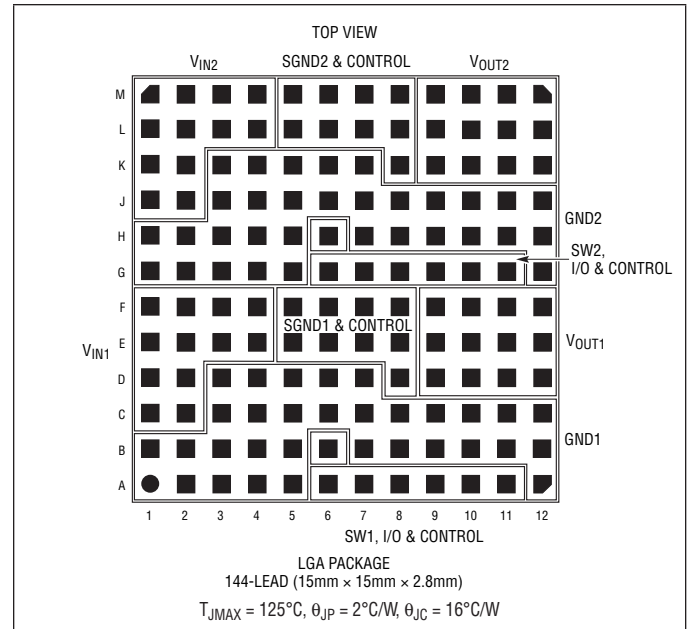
TOP VIEW

$V_{IN2}$

SGND2 & CONTROL

$V_{OUT2}$

M
L
K
J
H
G
F
E
D
C
B
A

GND2

SW2, I/O & CONTROL

SGND1 & CONTROL

$V_{IN1}$

$V_{OUT1}$

GND1

1 2 3 4 5 6 7 8 9 10 11 12

SW1, I/O & CONTROL

LGA PACKAGE
144-LEAD (15mm × 15mm × 2.8mm)

$T_{JMAX} = 125°C$, $\theta_{JP} = 2°C/W$, $\theta_{JC} = 16°C/W$